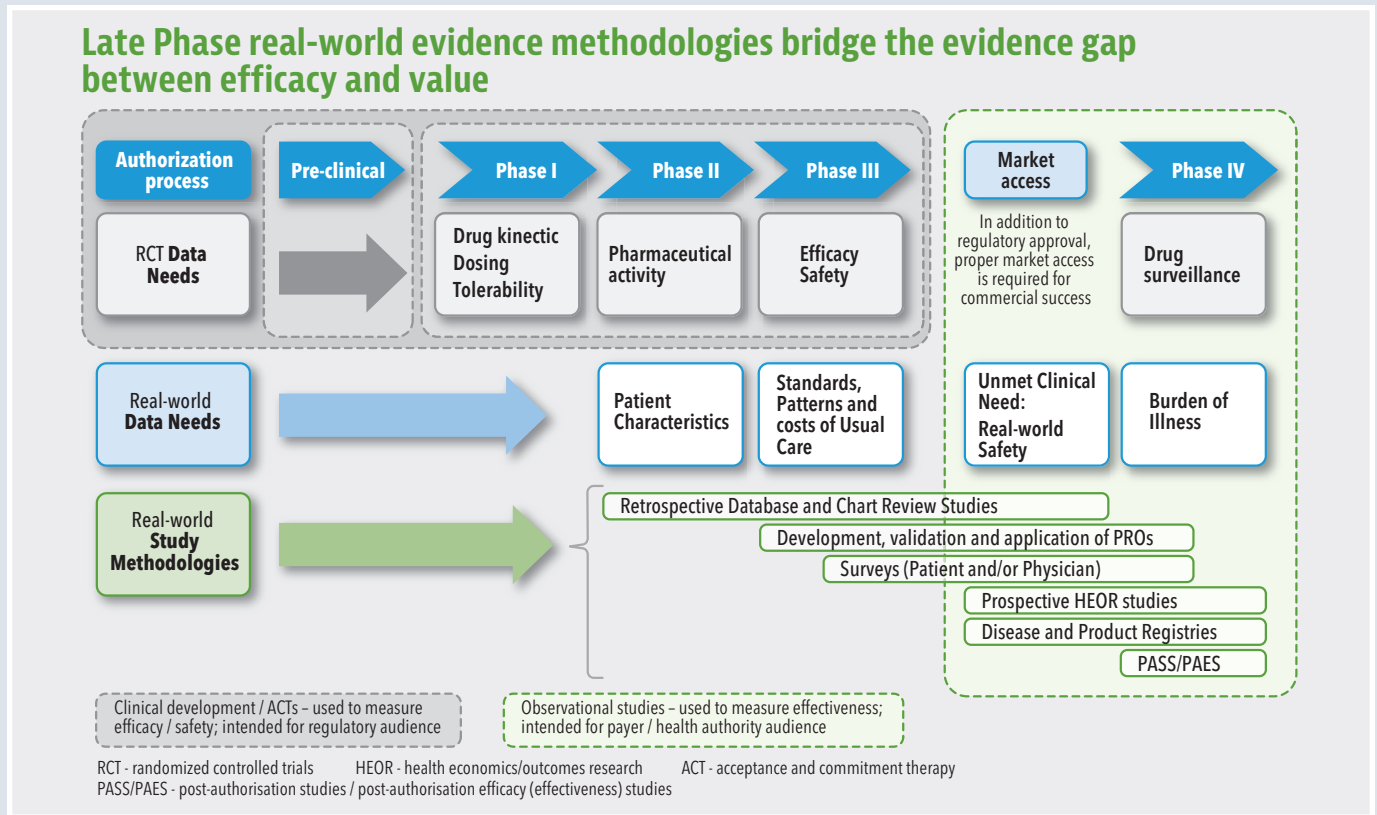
Late Phase real-world evidence methodologies bridge the evidence gap between efficacy and value

Authorization process

Pre-clinical

Phase I

Phase II

Phase III

Market access

Phase IV

RCT Data Needs

Drug kinectic Dosing Tolerability

Pharmaceutical activity

Efficacy Safety

In addition to regulatory approval, proper market access is required for commercial success

Drug surveillance

Real-world Data Needs

Patient Characteristics

Standards, Patterns and costs of Usual Care

Unmet Clinical Need: Real-world Safety

Burden of Illness

Real-world Study Methodologies

Retrospective Database and Chart Review Studies

Development, validation and application of PROs

Surveys (Patient and/or Physician)

Prospective HEOR studies

Disease and Product Registries

PASS/PAES

Clinical development / ACTs – used to measure efficacy / safety; intended for regulatory audience

Observational studies – used to measure effectiveness; intended for payer / health authority audience

RCT - randomized controlled trials HEOR - health economics/outcomes research ACT - acceptance and commitment therapy
PASS/PAES - post-authorisation studies / post-authorisation efficacy (effectiveness) studies